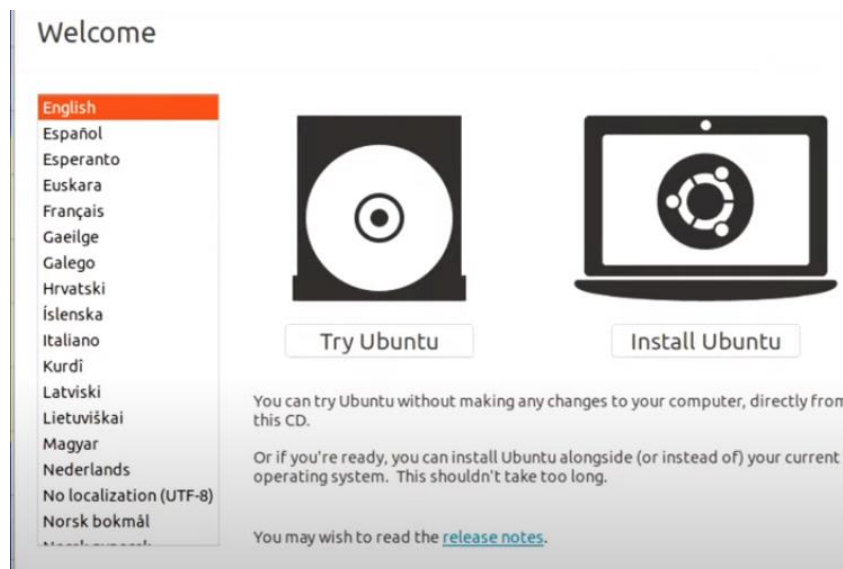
Welcome

English
Español
Esperanto
Euskara
Français
Gaeilge
Galego
Hrvatski
Íslenska
Italiano
Kurdî
Latviski
Lietuviškai
Magyar
Nederlands
No localization (UTF-8)
Norsk bokmål
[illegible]

Try Ubuntu

Install Ubuntu

You can try Ubuntu without making any changes to your computer, directly from this CD.

Or if you're ready, you can install Ubuntu alongside (or instead of) your current operating system. This shouldn't take too long.

You may wish to read the release notes.